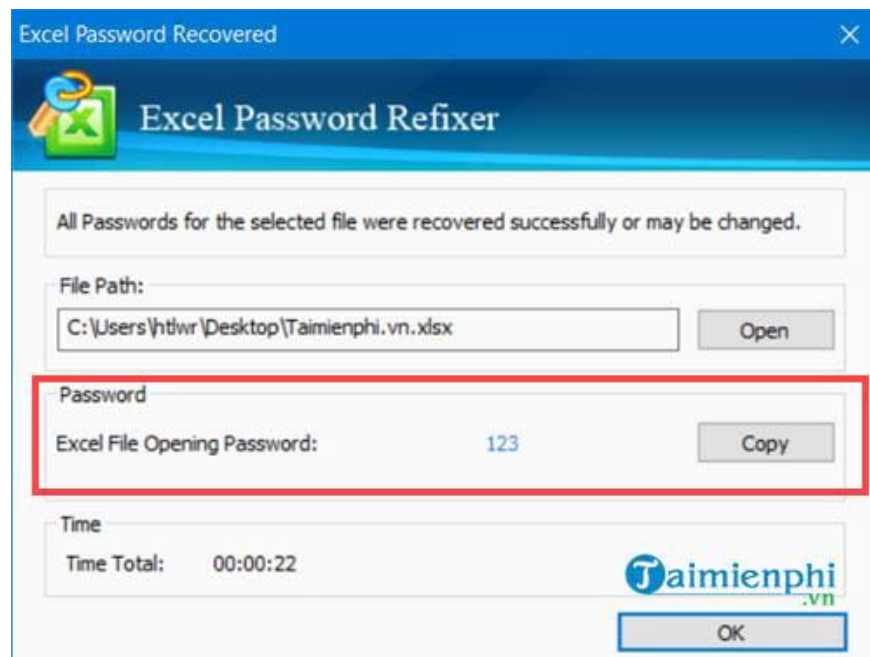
Excel Password Recovered

Excel Password Refixer

All Passwords for the selected file were recovered successfully or may be changed.

File Path:

C:\Users\htlwr\Desktop\Taimienphi.vn.xlsx

Open

Password

Excel File Opening Password: 123

Copy

Time

Time Total: 00:00:22

Taimienphi .vn

OK